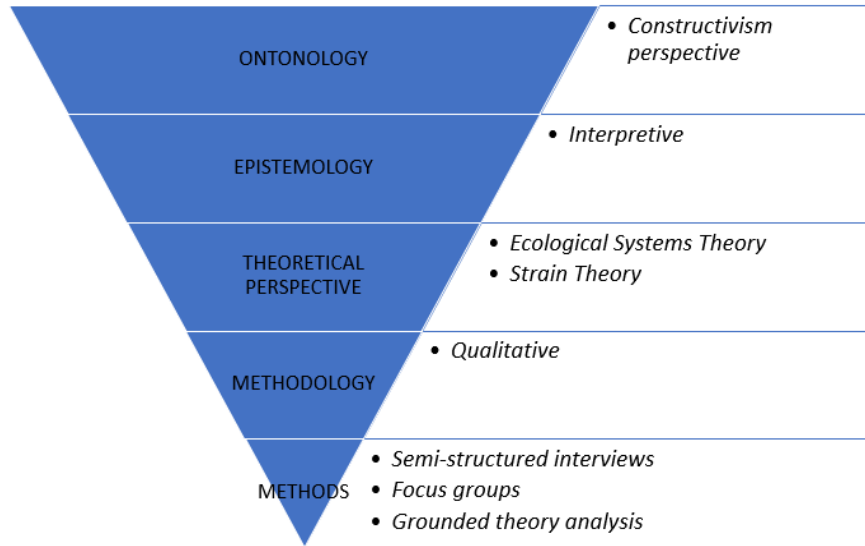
ONTONOLOGY

• Constructivism perspective

EPISTEMOLOGY

• Interpretive

THEORETICAL PERSPECTIVE

• Ecological Systems Theory
• Strain Theory

METHODOLOGY

• Qualitative

METHODS

• Semi-structured interviews
• Focus groups
• Grounded theory analysis